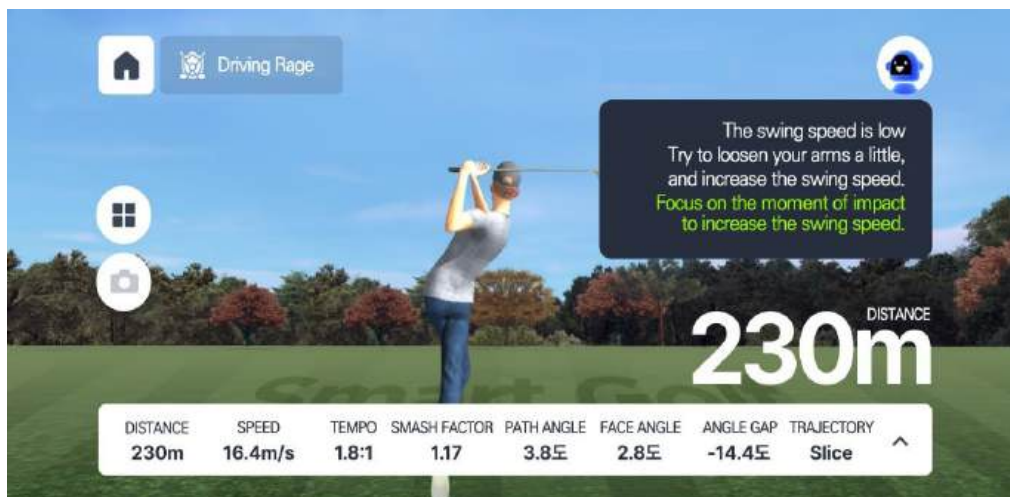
Driving Rage

The swing speed is low
Try to loosen your arms a little,
and increase the swing speed.
Focus on the moment of impact
to increase the swing speed.

DISTANCE
230m

Smart Golf

| DISTANCE | SPEED | TEMPO | SMASH FACTOR | PATH ANGLE | FACE ANGLE | ANGLE GAP | TRAJECTORY |
|---|---|---|---|---|---|---|---|
| 230m | 16.4m/s | 1.8:1 | 1.17 | 3.8도 | 2.8도 | -14.4도 | Slice |